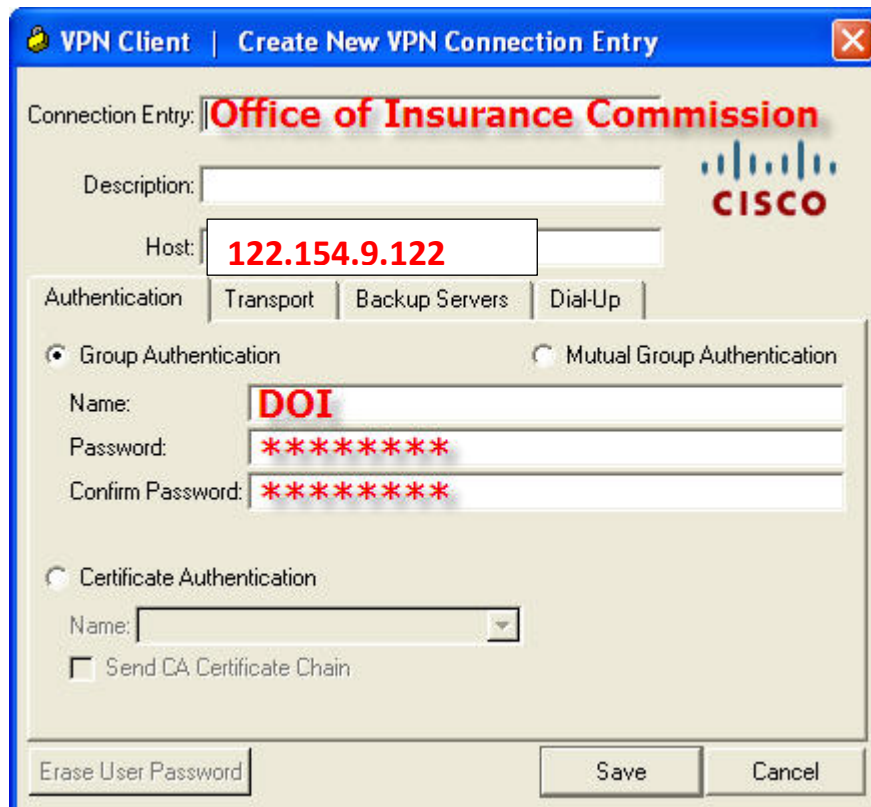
VPN Client | Create New VPN Connection Entry

Connection Entry: Office of Insurance Commission

Description:

Host: 122.154.9.122

cisco

Authentication | Transport | Backup Servers | Dial-Up

Group Authentication

Mutual Group Authentication

Name: DOI

Password: ********

Confirm Password: ********

Certificate Authentication

Name:

Send CA Certificate Chain

Erase User Password

Save

Cancel